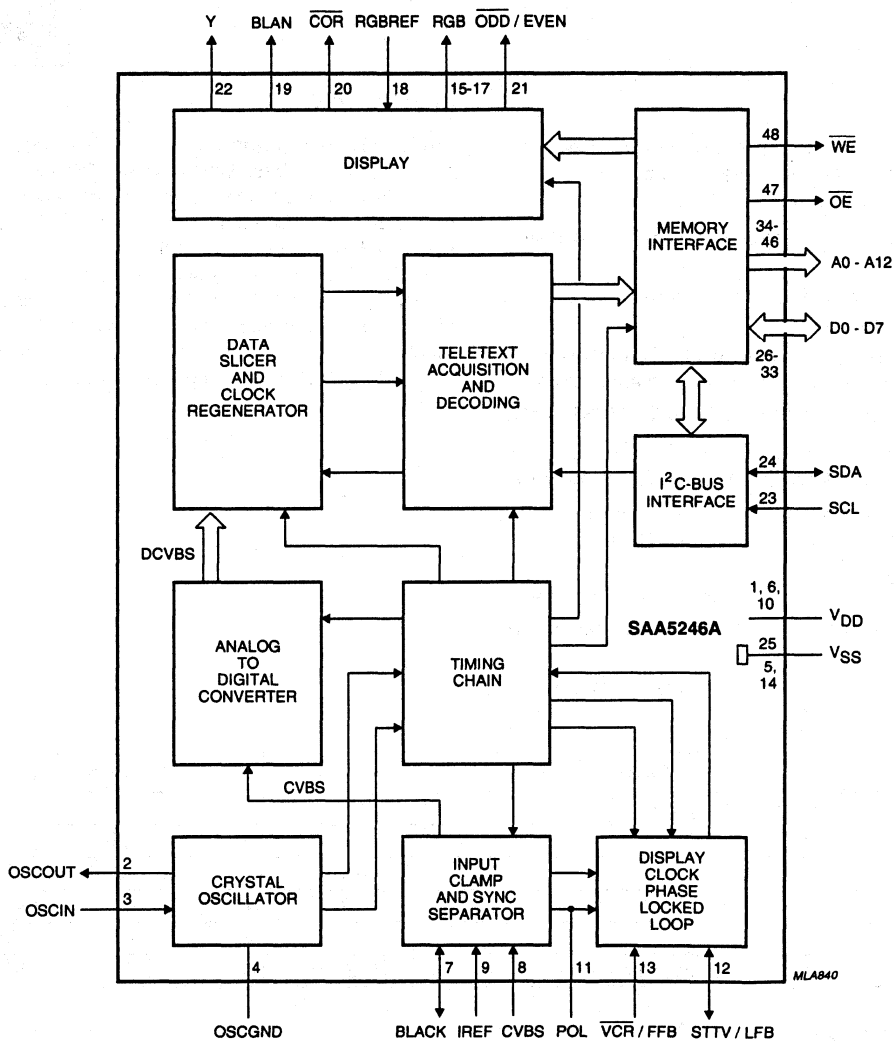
Y BLAN $\overline{COR}$ RGBREF RGB $\overline{ODD}$ / EVEN

22 19 20 18 15-17 21

DISPLAY

48 $\overline{WE}$

47 $\overline{OE}$

MEMORY INTERFACE

34-46 A0 - A12

D0 - D7

26-33

DATA SLICER AND CLOCK REGENERATOR

TELETEXT ACQUISITION AND DECODING

$I^2C$-BUS INTERFACE

24 SDA

23 SCL

DCVBS

1, 6, 10 $V_{DD}$

SAA5246A

25 5, 14 $V_{SS}$

ANALOG TO DIGITAL CONVERTER

TIMING CHAIN

CVBS

OSCOUT 2

OSCIN 3

CRYSTAL OSCILLATOR

INPUT CLAMP AND SYNC SEPARATOR

DISPLAY CLOCK PHASE LOCKED LOOP

4 7 9 8 11 13 12

MLA840

OSCGND BLACK IREF CVBS POL $\overline{VCR}$ / FFB STTV / LFB